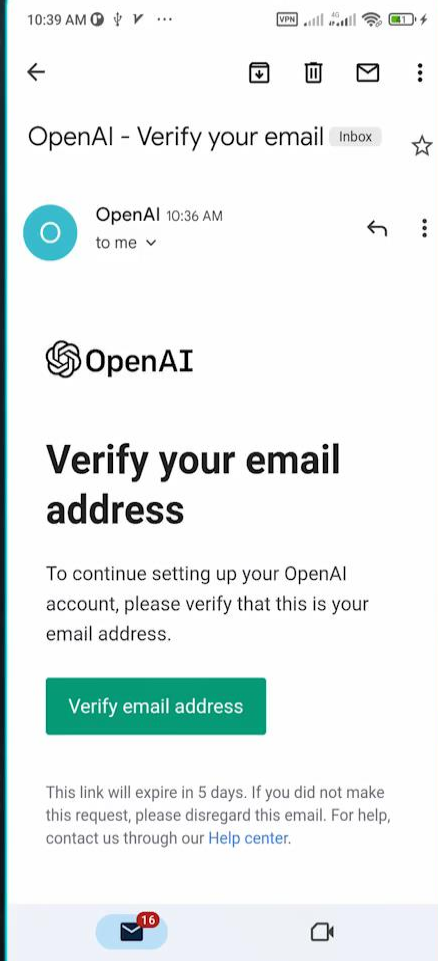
10:39 AM ··· VPN 4G

OpenAI - Verify your email Inbox

O OpenAI 10:36 AM
to me

OpenAI

Verify your email address

To continue setting up your OpenAI account, please verify that this is your email address.

Verify email address

This link will expire in 5 days. If you did not make this request, please disregard this email. For help, contact us through our Help center.

16